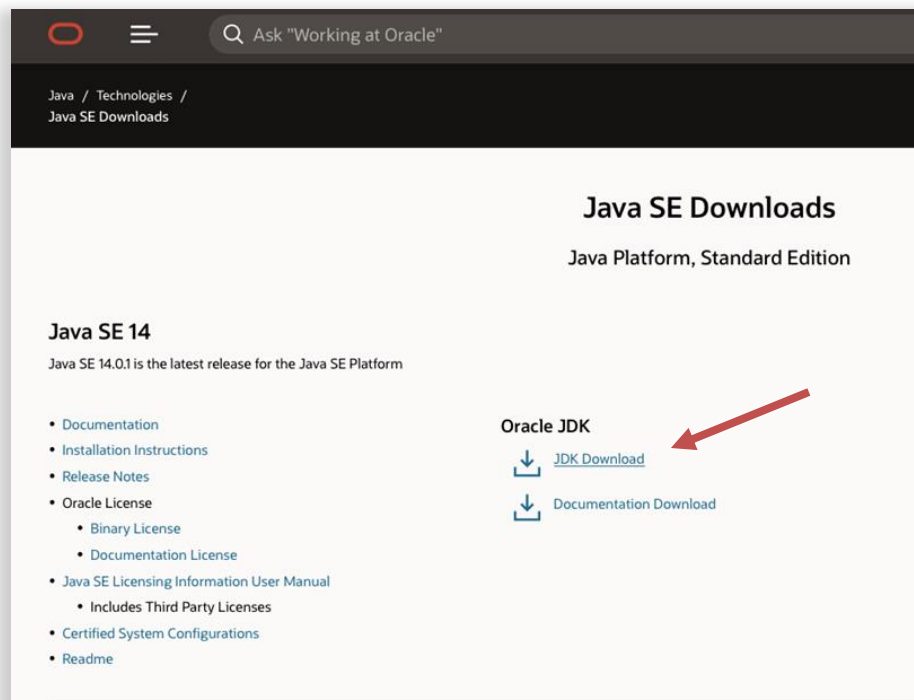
Ask "Working at Oracle"

Java / Technologies /
Java SE Downloads

Java SE Downloads

Java Platform, Standard Edition

Java SE 14

Java SE 14.0.1 is the latest release for the Java SE Platform

- Documentation
- Installation Instructions
- Release Notes
- Oracle License
  - Binary License
  - Documentation License
- Java SE Licensing Information User Manual
  - Includes Third Party Licenses
- Certified System Configurations
- Readme

Oracle JDK

JDK Download

Documentation Download